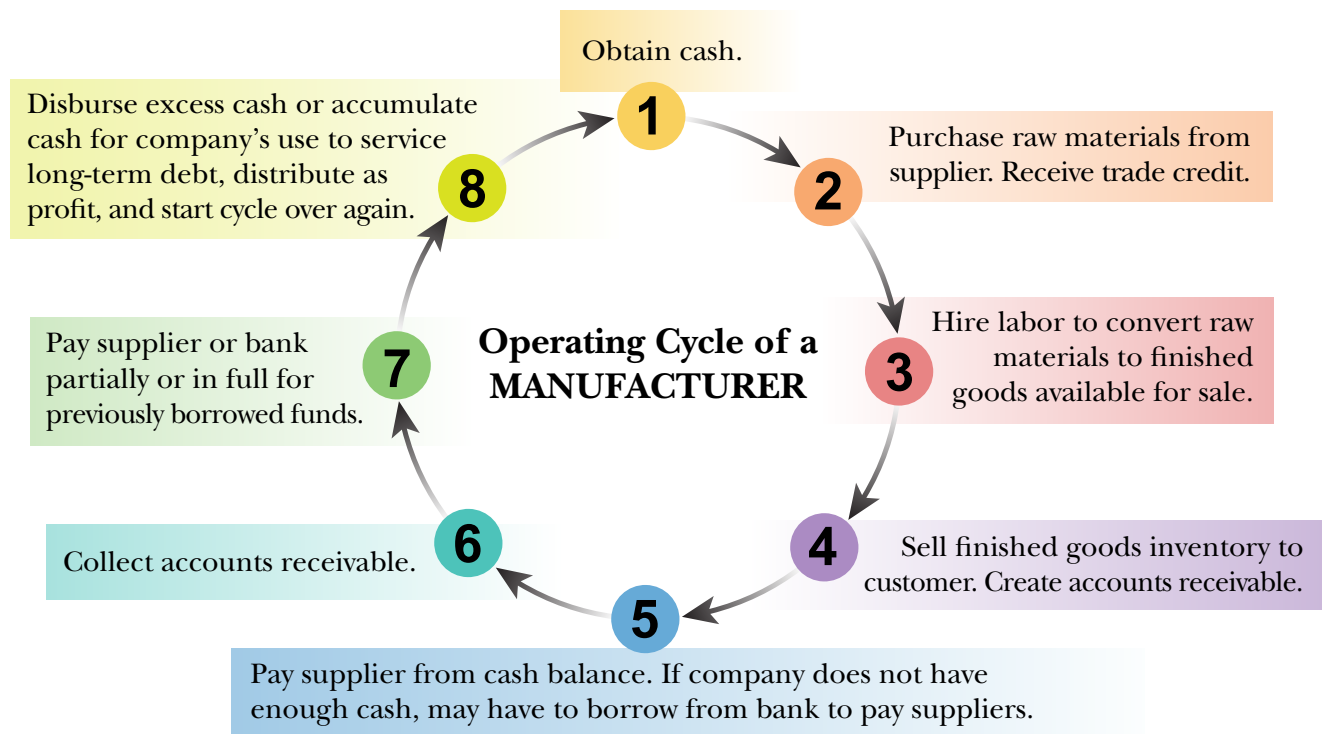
Operating Cycle of a MANUFACTURER

1

Obtain cash.

2

Purchase raw materials from supplier. Receive trade credit.

3

Hire labor to convert raw materials to finished goods available for sale.

4

Sell finished goods inventory to customer. Create accounts receivable.

5

Pay supplier from cash balance. If company does not have enough cash, may have to borrow from bank to pay suppliers.

6

Collect accounts receivable.

7

Pay supplier or bank partially or in full for previously borrowed funds.

8

Disburse excess cash or accumulate cash for company's use to service long-term debt, distribute as profit, and start cycle over again.